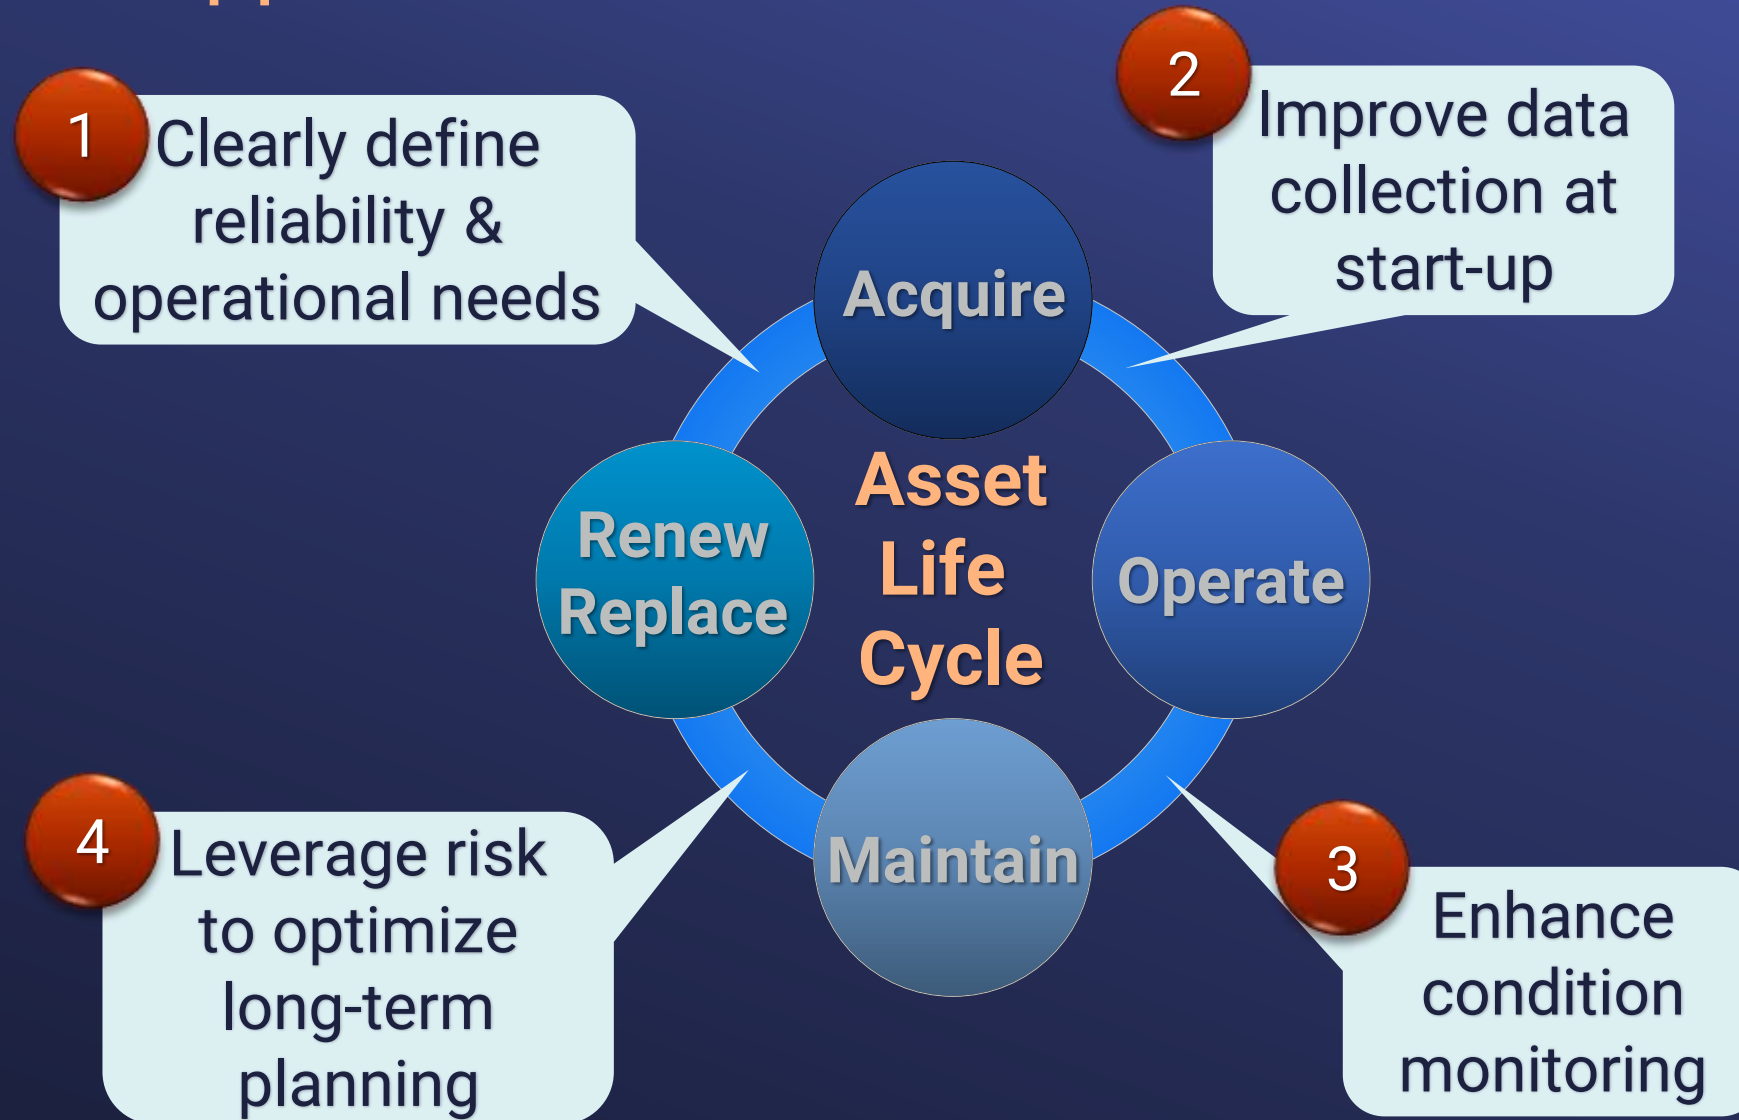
1 Clearly define reliability & operational needs

2 Improve data collection at start-up

Acquire

Asset Life Cycle

Renew Replace

Operate

Maintain

4 Leverage risk to optimize long-term planning

3 Enhance condition monitoring